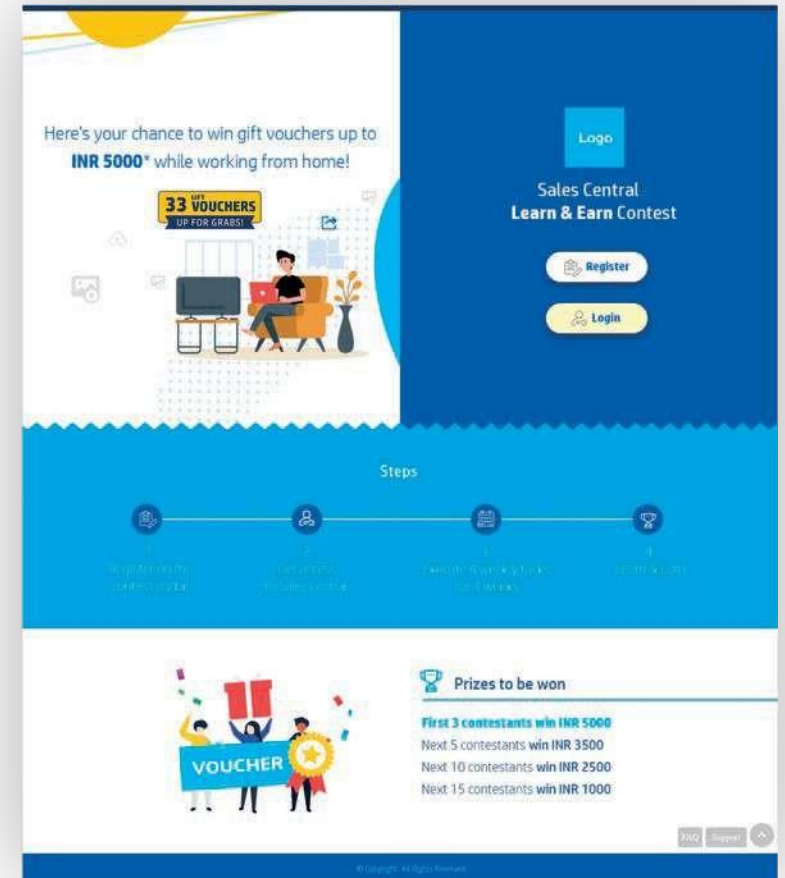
Here's your chance to win gift vouchers up to INR 5000* while working from home!

33 GIFT VOUCHERS UP FOR GRABS!

Logo

Sales Central
Learn & Earn Contest

Register

Login

Steps

1
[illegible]

2
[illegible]

3
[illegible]

4
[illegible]

VOUCHER

Prizes to be won

First 3 contestants win INR 5000
Next 5 contestants win INR 3500
Next 10 contestants win INR 2500
Next 15 contestants win INR 1000

FAQ Support

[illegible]